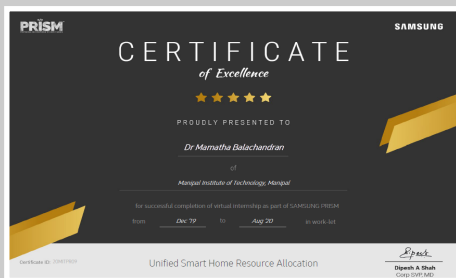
PRISM

SAMSUNG

CERTIFICATE

of Excellence

PROUDLY PRESENTED TO

Dr Mamatha Balachandran

of

Manipal Institute of Technology, Manipal

for successful completion of virtual internship as part of SAMSUNG PRISM

from Dec '19 to Aug '20 in work-let

Certificate ID: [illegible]

Unified Smart Home Resource Allocation

Dipesh A Shah
Corp SVP, MD